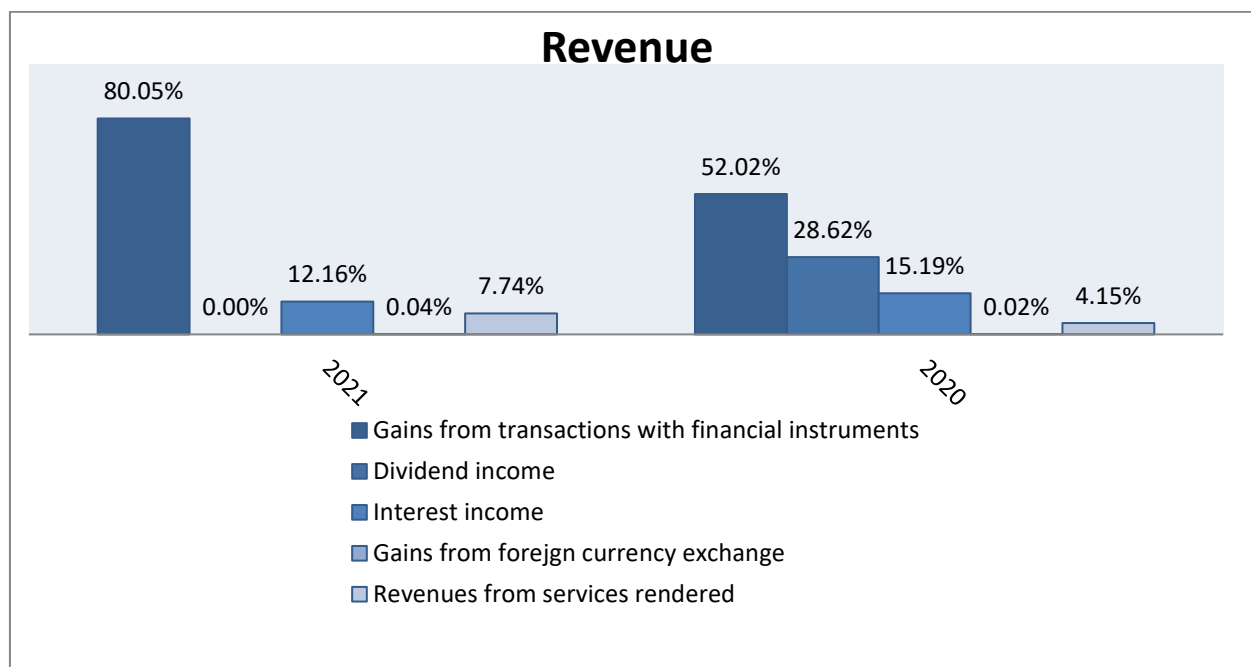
Revenue

80.05%
0.00%
12.16%
0.04%
7.74%
52.02%
28.62%
15.19%
0.02%
4.15%

2021
2020

Gains from transactions with financial instruments
Dividend income
Interest income
Gains from forejgn currency exchange
Revenues from services rendered